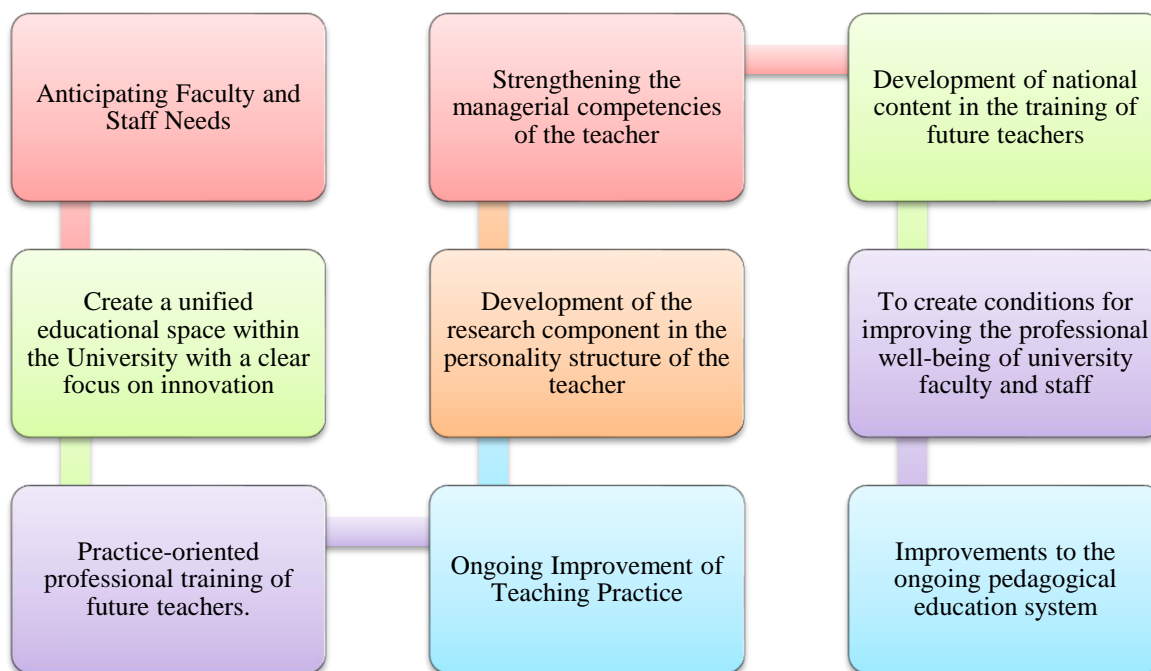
Anticipating Faculty and Staff Needs

Create a unified educational space within the University with a clear focus on innovation

Practice-oriented professional training of future teachers.

Ongoing Improvement of Teaching Practice

Development of the research component in the personality structure of the teacher

Strengthening the managerial competencies of the teacher

Development of national content in the training of future teachers

To create conditions for improving the professional well-being of university faculty and staff

Improvements to the ongoing pedagogical education system